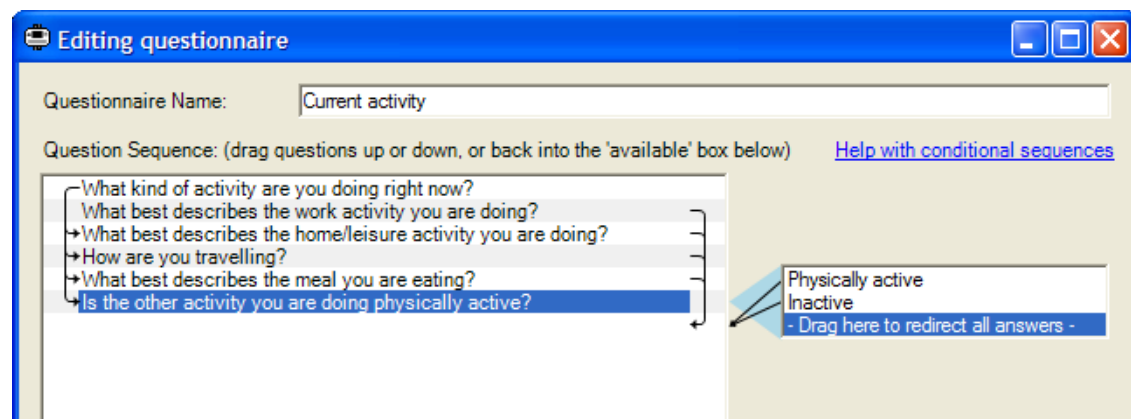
Editing questionnaire

Questionnaire Name: Current activity

Question Sequence: (drag questions up or down, or back into the 'available' box below)

Help with conditional sequences

What kind of activity are you doing right now?
What best describes the work activity you are doing?
What best describes the home/leisure activity you are doing?
How are you travelling?
What best describes the meal you are eating?
Is the other activity you are doing physically active?

Physically active
Inactive
- Drag here to redirect all answers -